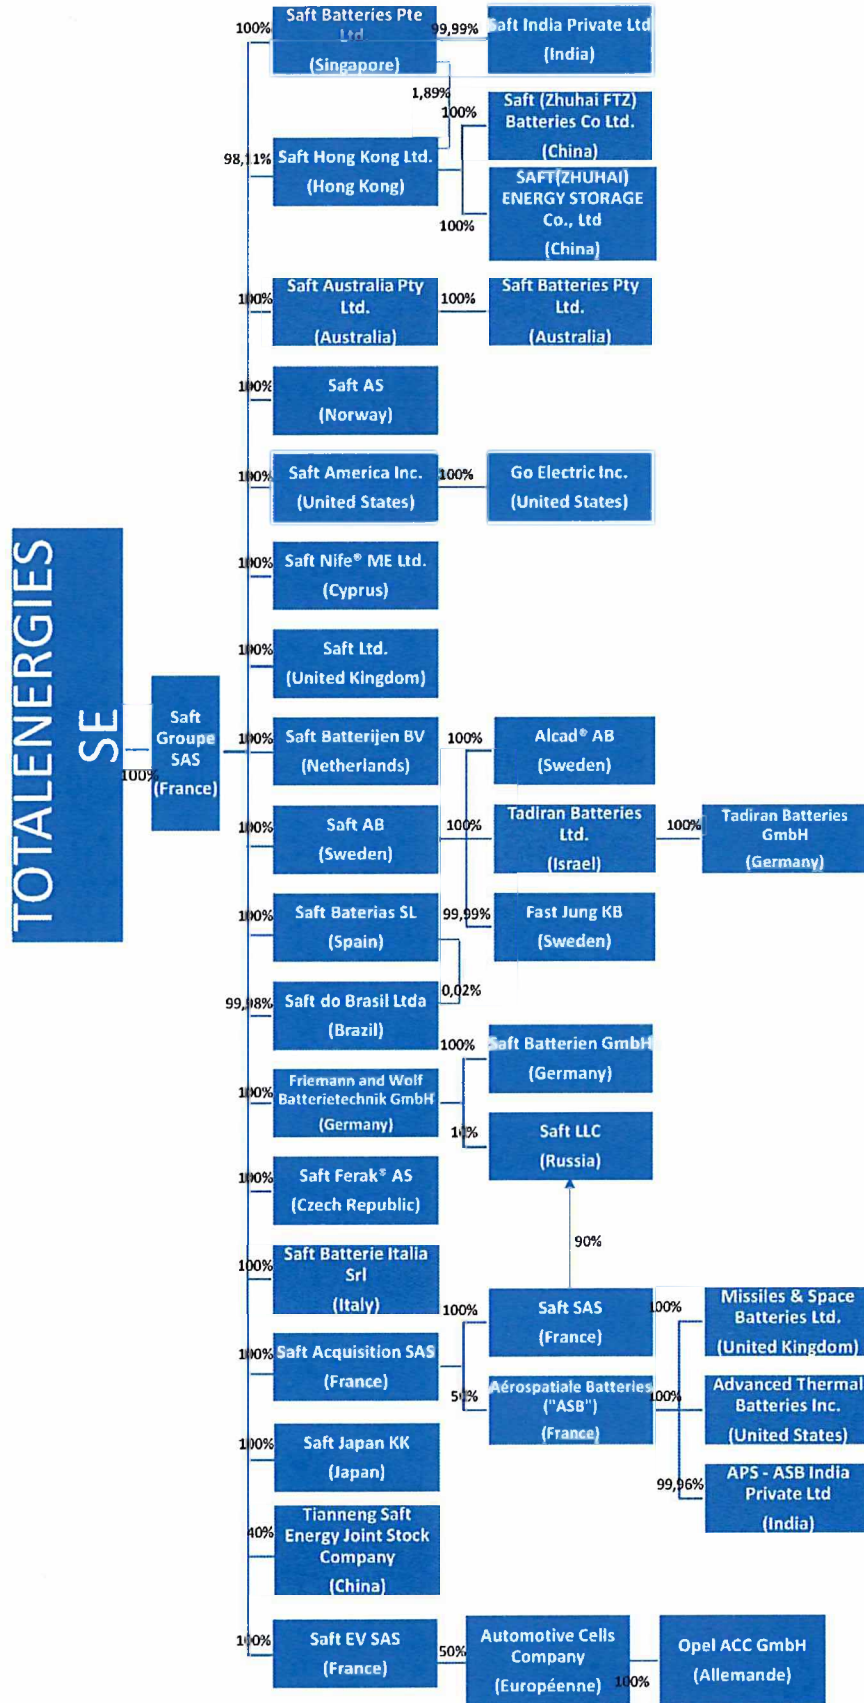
TOTALENERGIES SE

100%

Saft Groupe SAS (France)

100% Saft Batteries Pte Ltd (Singapore)

99,99% Saft India Private Ltd (India)

1,89%

98,11% Saft Hong Kong Ltd. (Hong Kong)

100% Saft (Zhuhai FTZ) Batteries Co Ltd. (China)

100% SAFT(ZHUHAI) ENERGY STORAGE Co., Ltd (China)

100% Saft Australia Pty Ltd. (Australia)

100% Saft Batteries Pty Ltd. (Australia)

100% Saft AS (Norway)

100% Saft America Inc. (United States)

100% Go Electric Inc. (United States)

100% Saft Nife® ME Ltd. (Cyprus)

100% Saft Ltd. (United Kingdom)

100% Saft Batterijen BV (Netherlands)

100% Alcad® AB (Sweden)

100% Saft AB (Sweden)

100% Tadiran Batteries Ltd. (Israel)

100% Tadiran Batteries GmbH (Germany)

100% Saft Baterias SL (Spain)

99,99% Fast Jung KB (Sweden)

0,02%

99,98% Saft do Brasil Ltda (Brazil)

100% Saft Batterien GmbH (Germany)

100% Friemann and Wolf Batterietechnik GmbH (Germany)

10% Saft LLC (Russia)

100% Saft Ferak® AS (Czech Republic)

90%

100% Saft Batterie Italia Srl (Italy)

100% Saft SAS (France)

100% Missiles & Space Batteries Ltd. (United Kingdom)

100% Saft Acquisition SAS (France)

50% Aérospatiale Batteries ("ASB") (France)

100% Advanced Thermal Batteries Inc. (United States)

100% Saft Japan KK (Japan)

99,96% APS - ASB India Private Ltd (India)

40% Tianneng Saft Energy Joint Stock Company (China)

100% Saft EV SAS (France)

50% Automotive Cells Company (Européenne)

100% Opel ACC GmbH (Allemande)